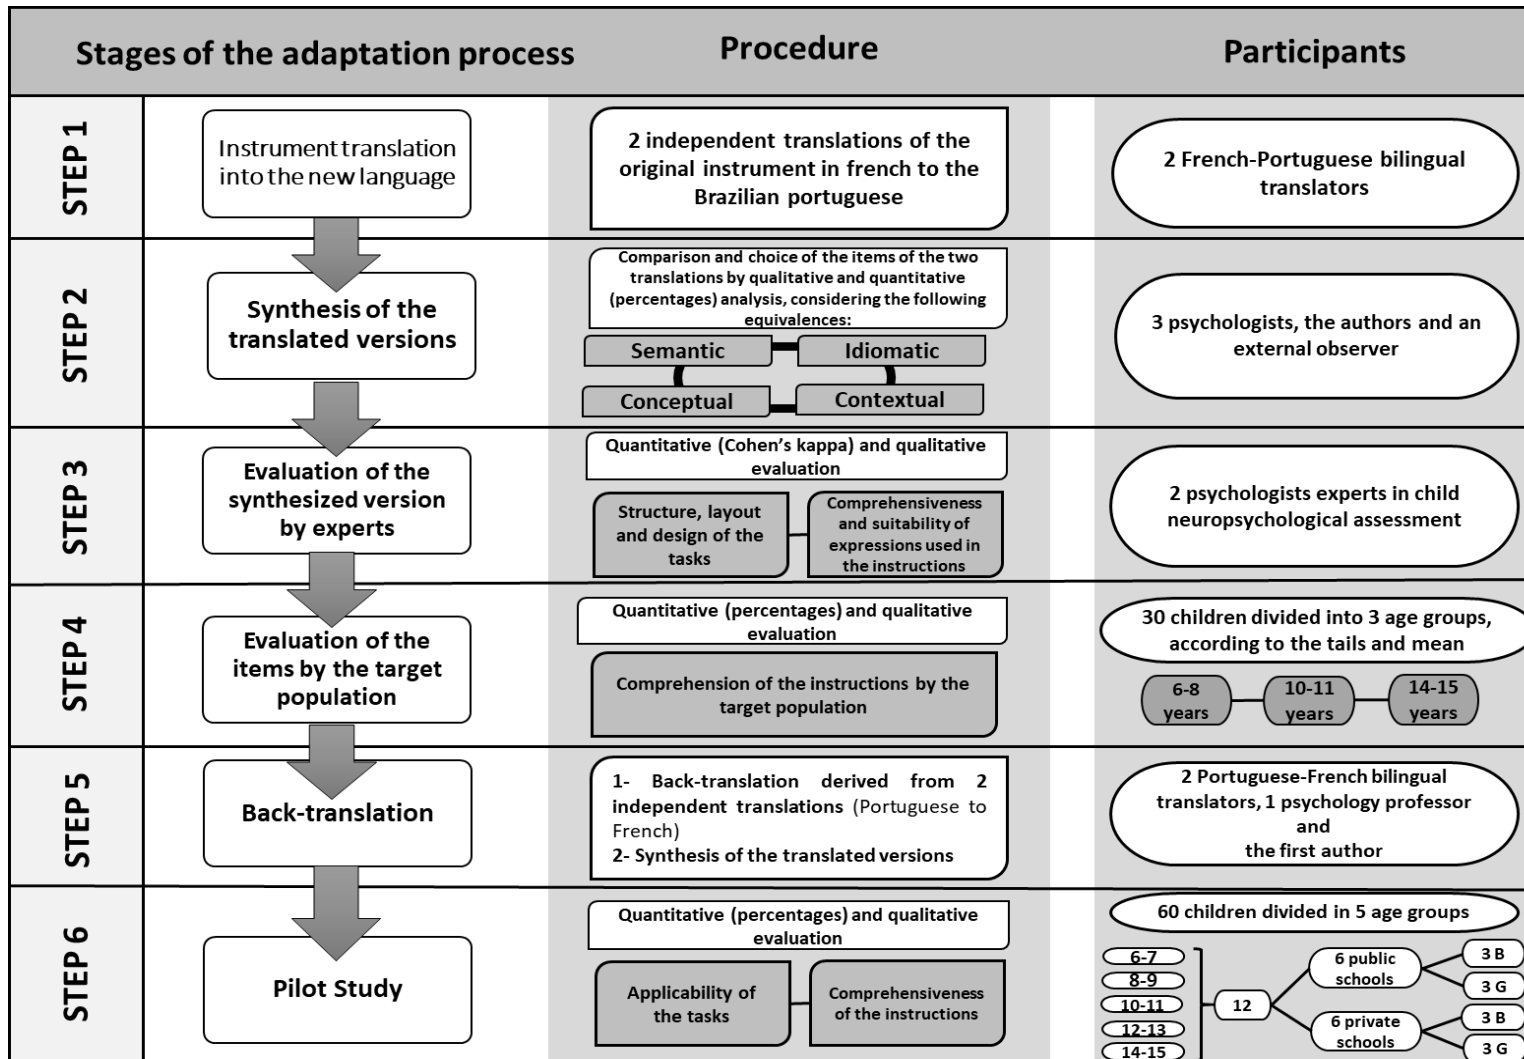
| | Stages of the adaptation process | Procedure | Participants |
|---|---|---|---|
| STEP 1 | Instrument translation into the new language | 2 independent translations of the original instrument in french to the Brazilian portuguese | 2 French-Portuguese bilingual translators |
| STEP 2 | Synthesis of the translated versions | Comparison and choice of the items of the two translations by qualitative and quantitative (percentages) analysis, considering the following equivalences: Semantic, Idiomatic, Conceptual, Contextual | 3 psychologists, the authors and an external observer |
| STEP 3 | Evaluation of the synthesized version by experts | Quantitative (Cohen's kappa) and qualitative evaluation; Structure, layout and design of the tasks; Comprehensiveness and suitability of expressions used in the instructions | 2 psychologists experts in child neuropsychological assessment |
| STEP 4 | Evaluation of the items by the target population | Quantitative (percentages) and qualitative evaluation; Comprehension of the instructions by the target population | 30 children divided into 3 age groups, according to the tails and mean; 6-8 years; 10-11 years; 14-15 years |
| STEP 5 | Back-translation | 1- Back-translation derived from 2 independent translations (Portuguese to French) 2- Synthesis of the translated versions | 2 Portuguese-French bilingual translators, 1 psychology professor and the first author |
| STEP 6 | Pilot Study | Quantitative (percentages) and qualitative evaluation; Applicability of the tasks; Comprehensiveness of the instructions | 60 children divided in 5 age groups; 6-7; 8-9; 10-11; 12-13; 14-15; 12; 6 public schools; 3 B; 3 G; 6 private schools; 3 B; 3 G |